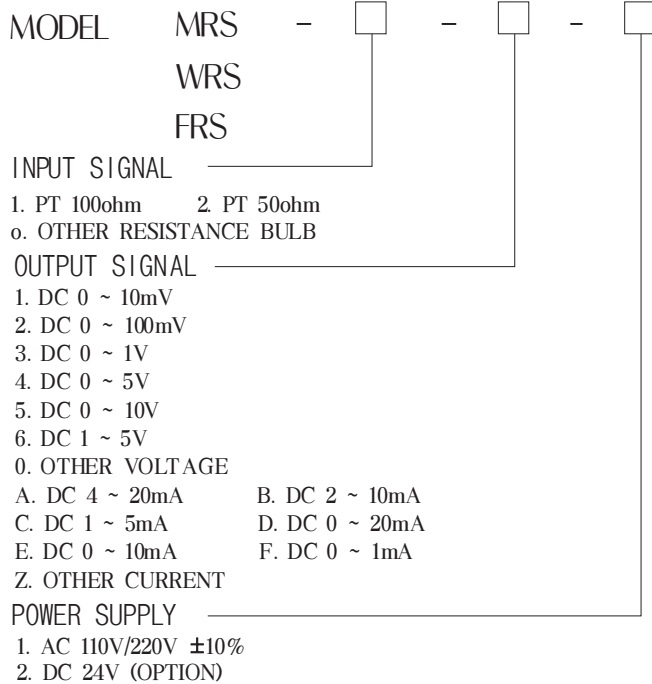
MODEL MRS – □ – □ – □

WRS

FRS

INPUT SIGNAL

1. PT 100ohm 2. PT 50ohm

o. OTHER RESISTANCE BULB

OUTPUT SIGNAL

1. DC 0 ~ 10mV

2. DC 0 ~ 100mV

3. DC 0 ~ 1V

4. DC 0 ~ 5V

5. DC 0 ~ 10V

6. DC 1 ~ 5V

0. OTHER VOLTAGE

A. DC 4 ~ 20mA B. DC 2 ~ 10mA

C. DC 1 ~ 5mA D. DC 0 ~ 20mA

E. DC 0 ~ 10mA F. DC 0 ~ 1mA

Z. OTHER CURRENT

POWER SUPPLY

1. AC 110V/220V ±10%

2. DC 24V (OPTION)